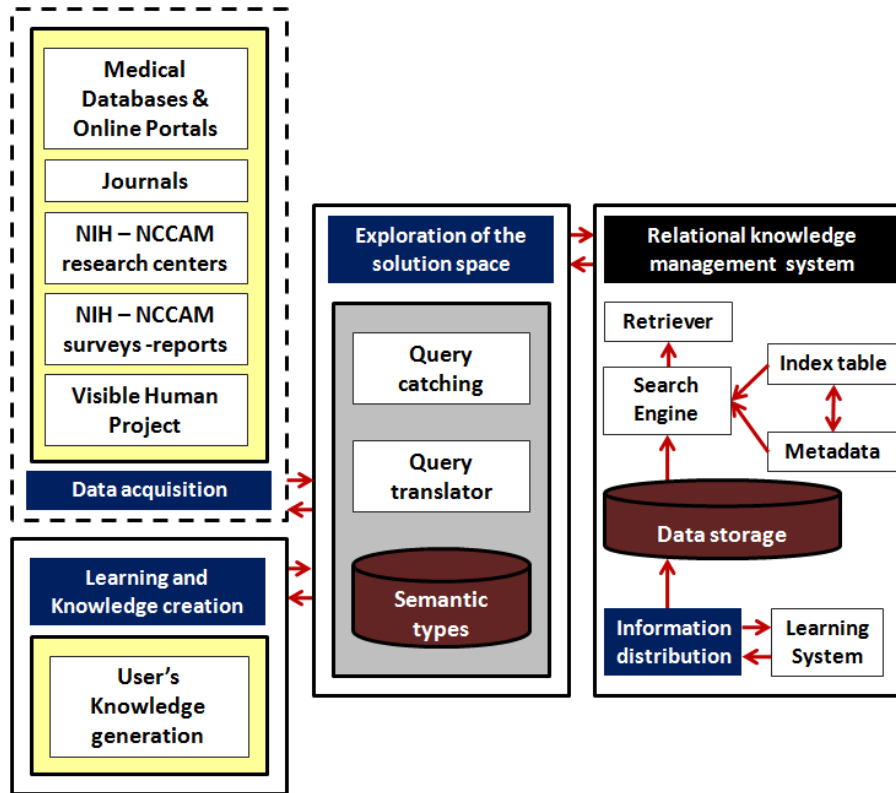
Medical Databases & Online Portals

Journals

NIH – NCCAM research centers

NIH – NCCAM surveys -reports

Visible Human Project

Data acquisition

Learning and Knowledge creation

User's Knowledge generation

Exploration of the solution space

Query catching

Query translator

Semantic types

Relational knowledge management system

Retriever

Search Engine

Index table

Metadata

Data storage

Information distribution

Learning System